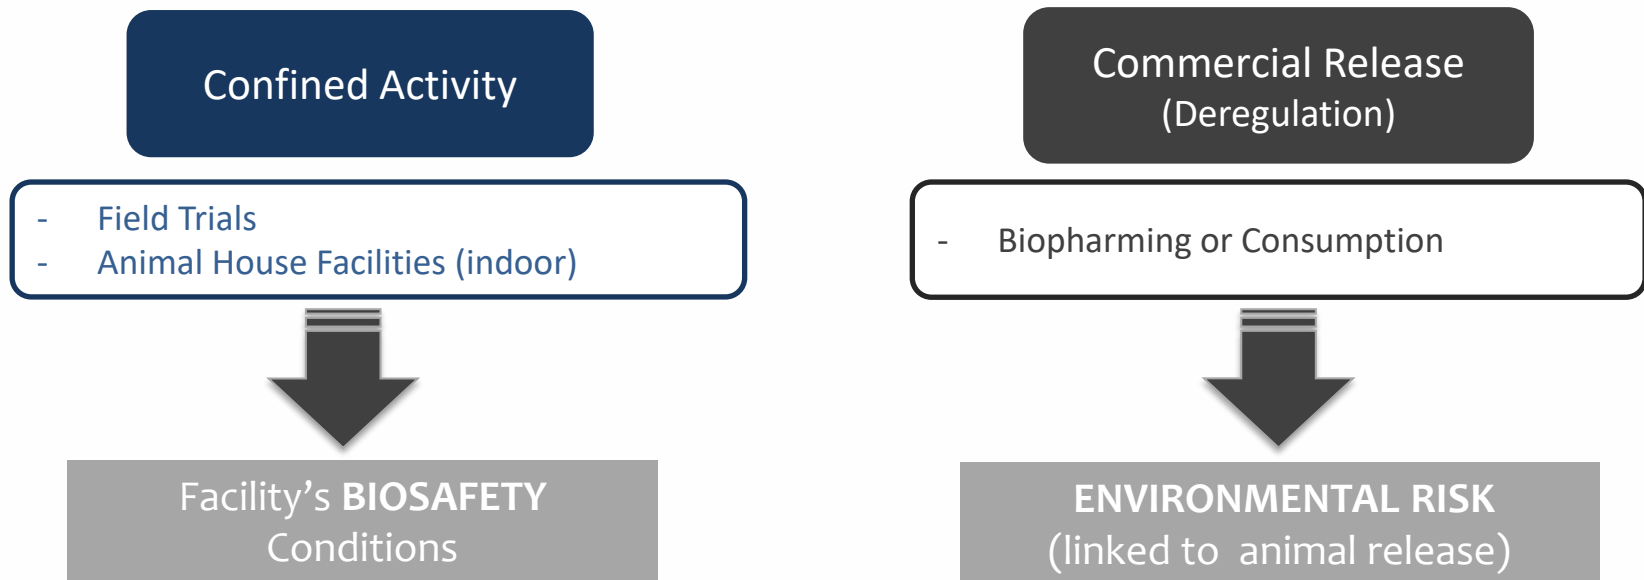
Confined Activity

- Field Trials
- Animal House Facilities (indoor)

Facility's **BIOSAFETY** Conditions

Commercial Release
(Deregulation)

- Biopharming or Consumption

**ENVIRONMENTAL RISK**
(linked to animal release)